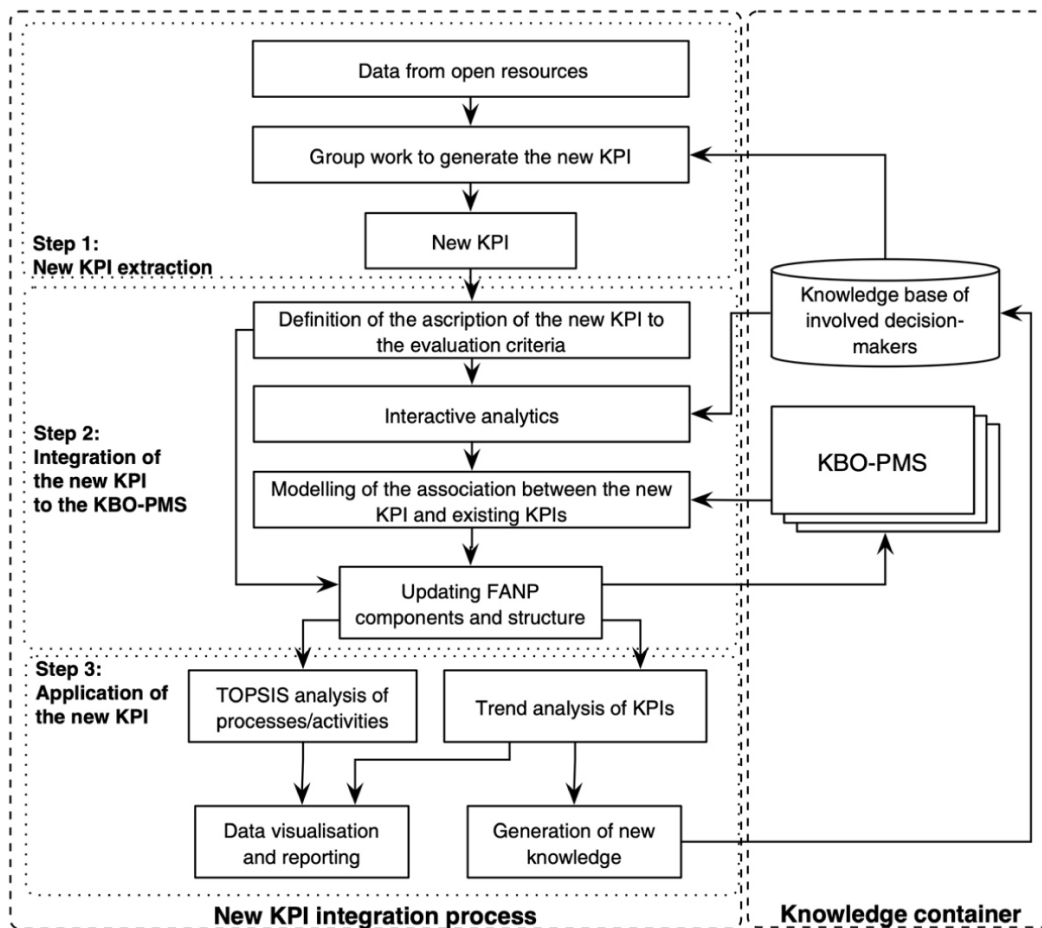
Data from open resources

Group work to generate the new KPI

Step 1:
New KPI extraction

New KPI

Knowledge base of involved decision-makers

Definition of the ascription of the new KPI to the evaluation criteria

Interactive analytics

Step 2:
Integration of the new KPI to the KBO-PMS

KBO-PMS

Modelling of the association between the new KPI and existing KPIs

Updating FANP components and structure

Step 3:
Application of the new KPI

TOPSIS analysis of processes/activities

Trend analysis of KPIs

Data visualisation and reporting

Generation of new knowledge

New KPI integration process

Knowledge container